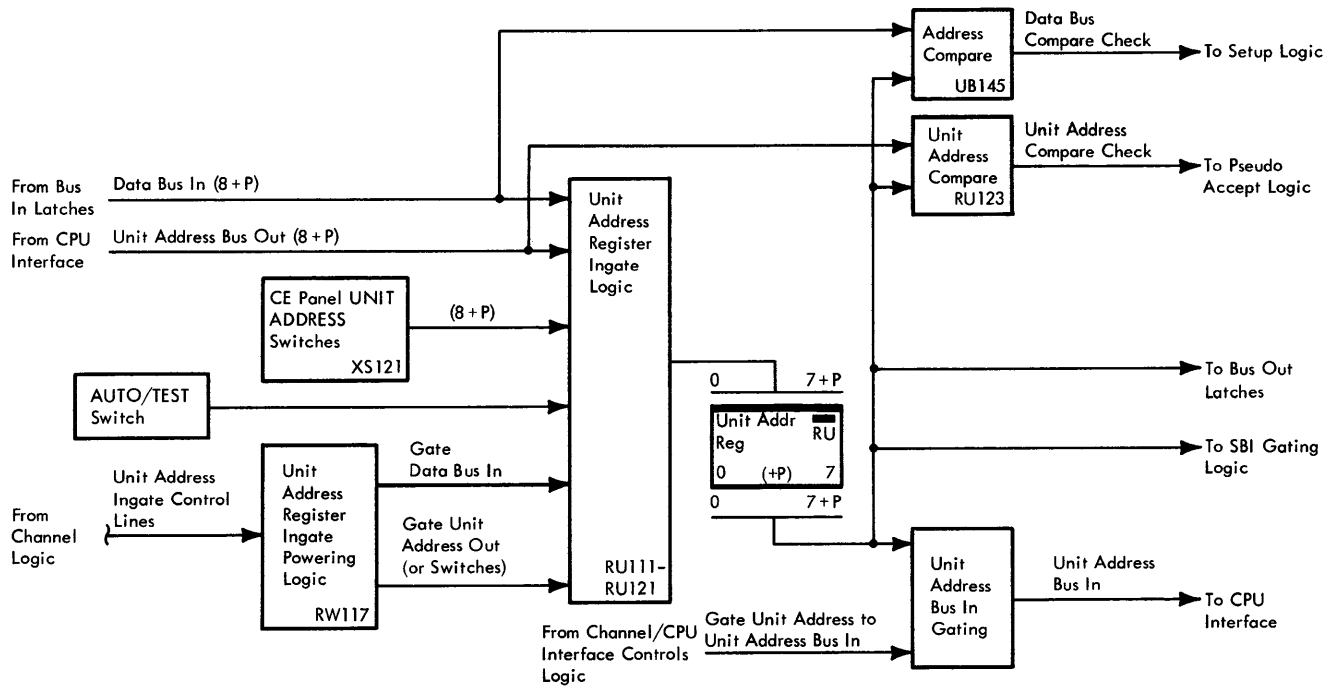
Address Compare UB145

Data Bus Compare Check

To Setup Logic

Unit Address Compare RU123

Unit Address Compare Check

To Pseudo Accept Logic

From Bus In Latches

Data Bus In (8 + P)

From CPU Interface

Unit Address Bus Out (8 + P)

Unit Address Register Ingate Logic

RU111-RU121

CE Panel UNIT ADDRESS Switches XS121

(8 + P)

AUTO/TEST Switch

0 7 + P

Unit Addr Reg RU

0 (+P) 7

0 7 + P

To Bus Out Latches

To SBI Gating Logic

Unit Address Ingate Control Lines

From Channel Logic

Unit Address Register Ingate Powering Logic RW117

Gate Data Bus In

Gate Unit Address Out (or Switches)

From Channel/CPU Interface Controls Logic

Gate Unit Address to Unit Address Bus In

Unit Address Bus In Gating

Unit Address Bus In

To CPU Interface